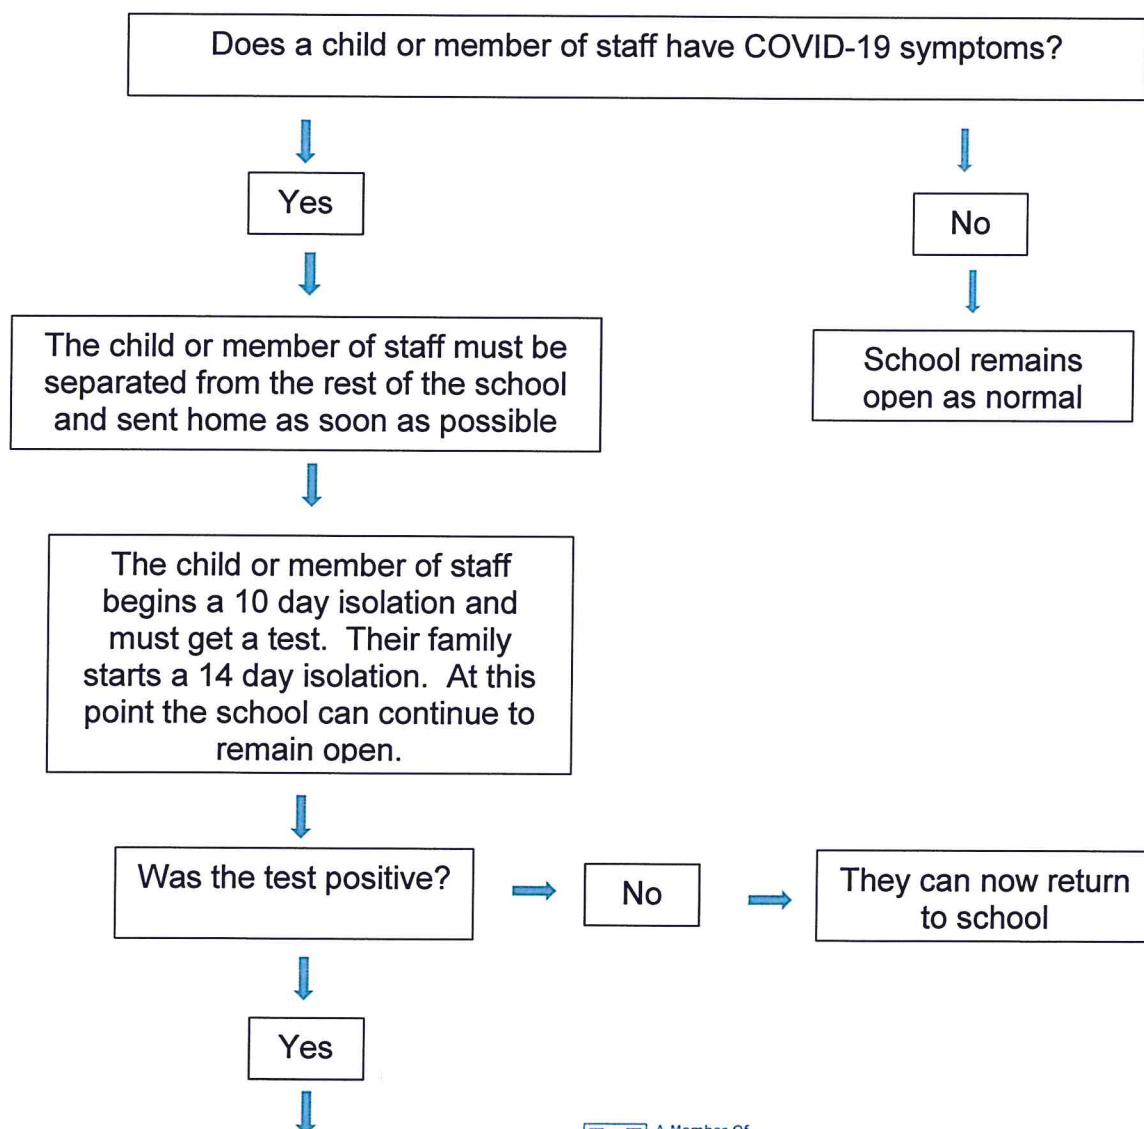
Does a child or member of staff have COVID-19 symptoms?

Yes

No

The child or member of staff must be separated from the rest of the school and sent home as soon as possible

School remains open as normal

The child or member of staff begins a 10 day isolation and must get a test. Their family starts a 14 day isolation. At this point the school can continue to remain open.

Was the test positive?

No

They can now return to school

Yes

A Member Of